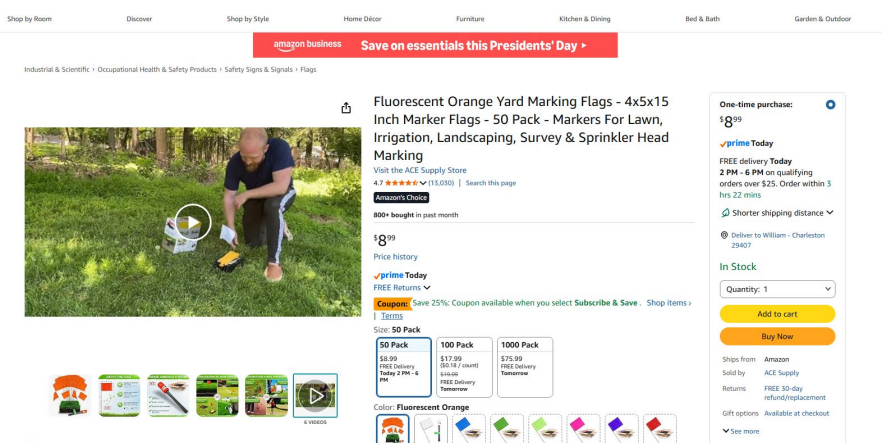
Shop by Room Discover Shop by Style Home Décor Furniture Kitchen & Dining Bed & Bath Garden & Outdoor

amazon business Save on essentials this Presidents' Day ▸

Industrial & Scientific › Occupational Health & Safety Products › Safety Signs & Signals › Flags

Fluorescent Orange Yard Marking Flags - 4x5x15 Inch Marker Flags - 50 Pack - Markers For Lawn, Irrigation, Landscaping, Survey & Sprinkler Head Marking

Visit the ACE Supply Store

4.7 (13,030) | Search this page

Amazon's Choice

800+ bought in past month

$8^{99}$

Price history

prime Today

FREE Returns

Coupon: Save 25%: Coupon available when you select Subscribe & Save . Shop items › | Terms

Size: 50 Pack

| 50 Pack | 100 Pack | 1000 Pack |
|---|---|---|
| \$8.99 FREE Delivery Today 2 PM - 6 PM | \$17.99 (\$0.18 / count) \$19.95 FREE Delivery Tomorrow | \$75.99 FREE Delivery Tomorrow |

Color: Fluorescent Orange

6 VIDEOS

One-time purchase:

$8^{99}$

prime Today

FREE delivery Today 2 PM - 6 PM on qualifying orders over \$25. Order within 3 hrs 22 mins

Shorter shipping distance

Deliver to William - Charleston 29407

In Stock

Quantity: 1

Add to cart

Buy Now

Ships from Amazon
Sold by ACE Supply
Returns FREE 30-day refund/replacement
Gift options Available at checkout

See more